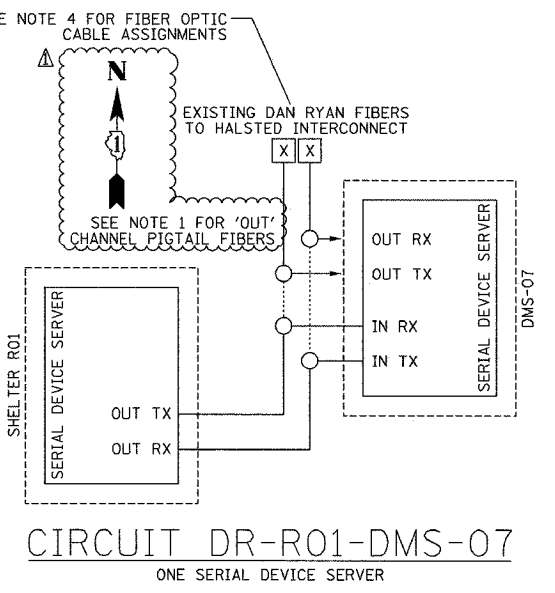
E NOTE 4 FOR FIBER OPTIC CABLE ASSIGNMENTS

1

N

1

EXISTING DAN RYAN FIBERS TO HALSTED INTERCONNECT

X X

SEE NOTE 1 FOR 'OUT' CHANNEL PIGTAIL FIBERS

OUT RX

OUT TX

IN RX

IN TX

SERIAL DEVICE SERVER

DMS-07

SHELTER R01

SERIAL DEVICE SERVER

OUT TX

OUT RX

CIRCUIT DR-R01-DMS-07

ONE SERIAL DEVICE SERVER